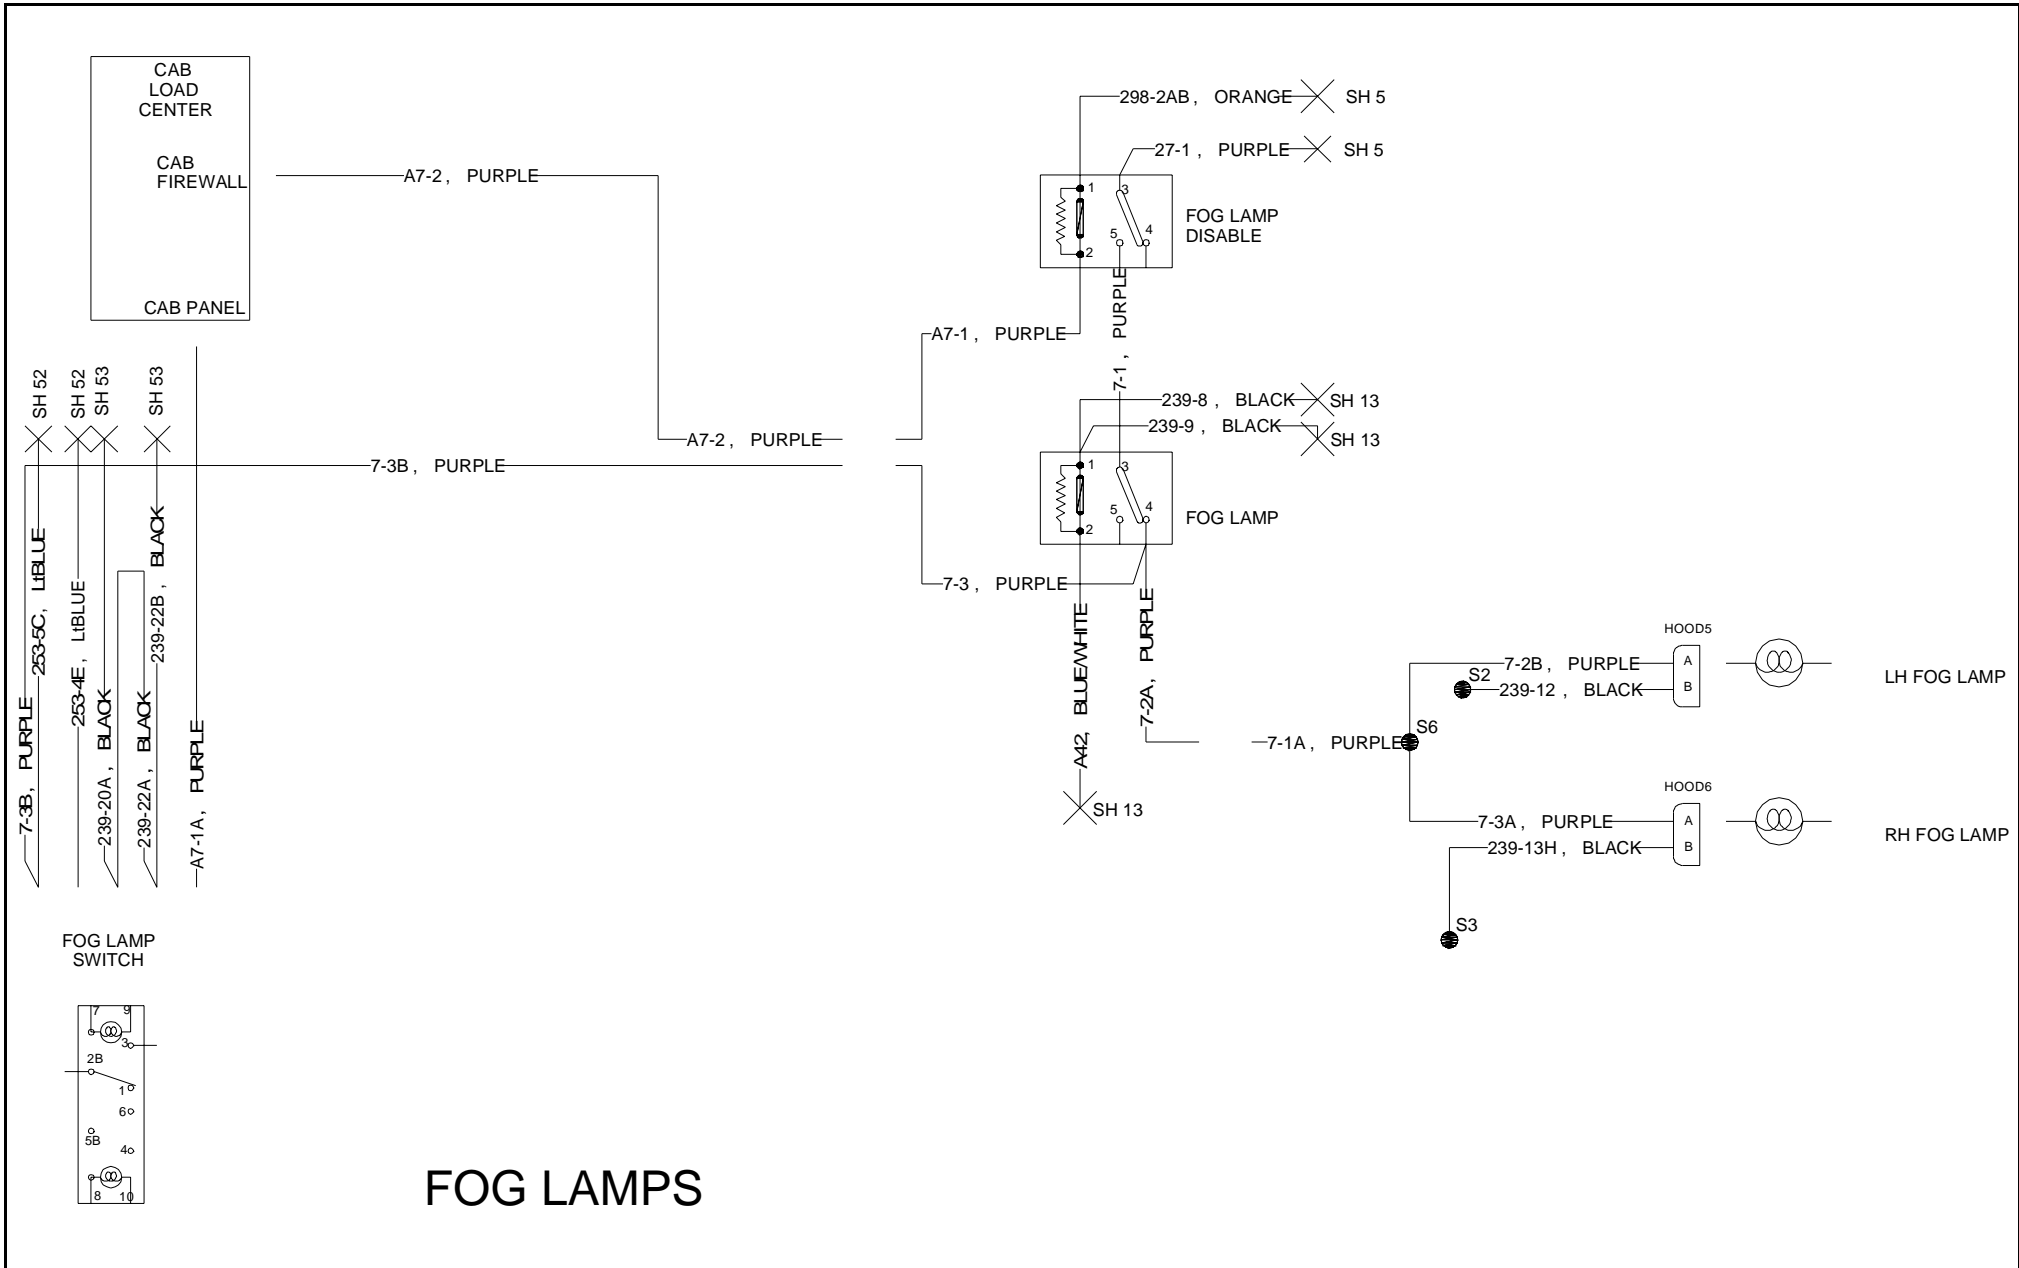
CAB LOAD CENTER

CAB FIREWALL

CAB PANEL

A7-2 , PURPLE

298-2AB , ORANGE SH 5

27-1 , PURPLE SH 5

1
2
3
4
5

FOG LAMP DISABLE

PURPLE

A7-1 , PURPLE

7-1 ,

239-8 , BLACK SH 13

239-9 , BLACK SH 13

A7-2 , PURPLE

7-3B , PURPLE

1
2
3
4
5

FOG LAMP

7-3 , PURPLE

SH 52
SH 52
SH 53
SH 53

7-3B , PURPLE
253-5C , LtBLUE
253-4E , LtBLUE
239-20A , BLACK
239-22A , BLACK
239-22B , BLACK
A7-1A , PURPLE

A42 , BLUE/WHITE

7-2A , PURPLE

SH 13

HOOD5

7-2B , PURPLE
A
S2
239-12 , BLACK
B

LH FOG LAMP

7-1A , PURPLE
S6

HOOD6

7-3A , PURPLE
A
239-13H , BLACK
B

RH FOG LAMP

S3

FOG LAMP SWITCH

7
9
3
2B
1
6
5B
4
8
10

FOG LAMPS